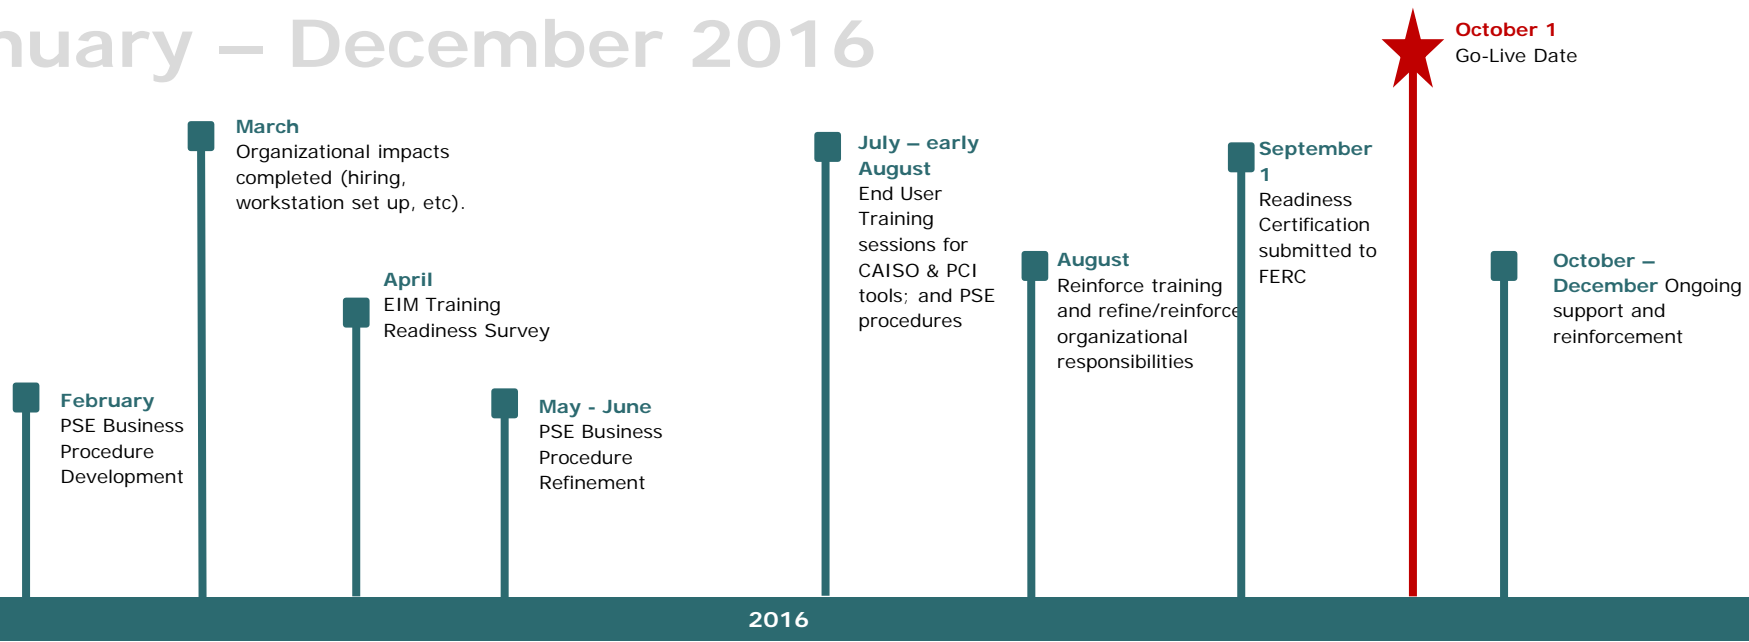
nuary – December 2016

October 1
Go-Live Date

March
Organizational impacts completed (hiring, workstation set up, etc).

July – early August
End User Training sessions for CAISO & PCI tools; and PSE procedures

September 1
Readiness Certification submitted to FERC

April
EIM Training Readiness Survey

August
Reinforce training and refine/reinforce organizational responsibilities

October – December Ongoing support and reinforcement

February
PSE Business Procedure Development

May - June
PSE Business Procedure Refinement

2016